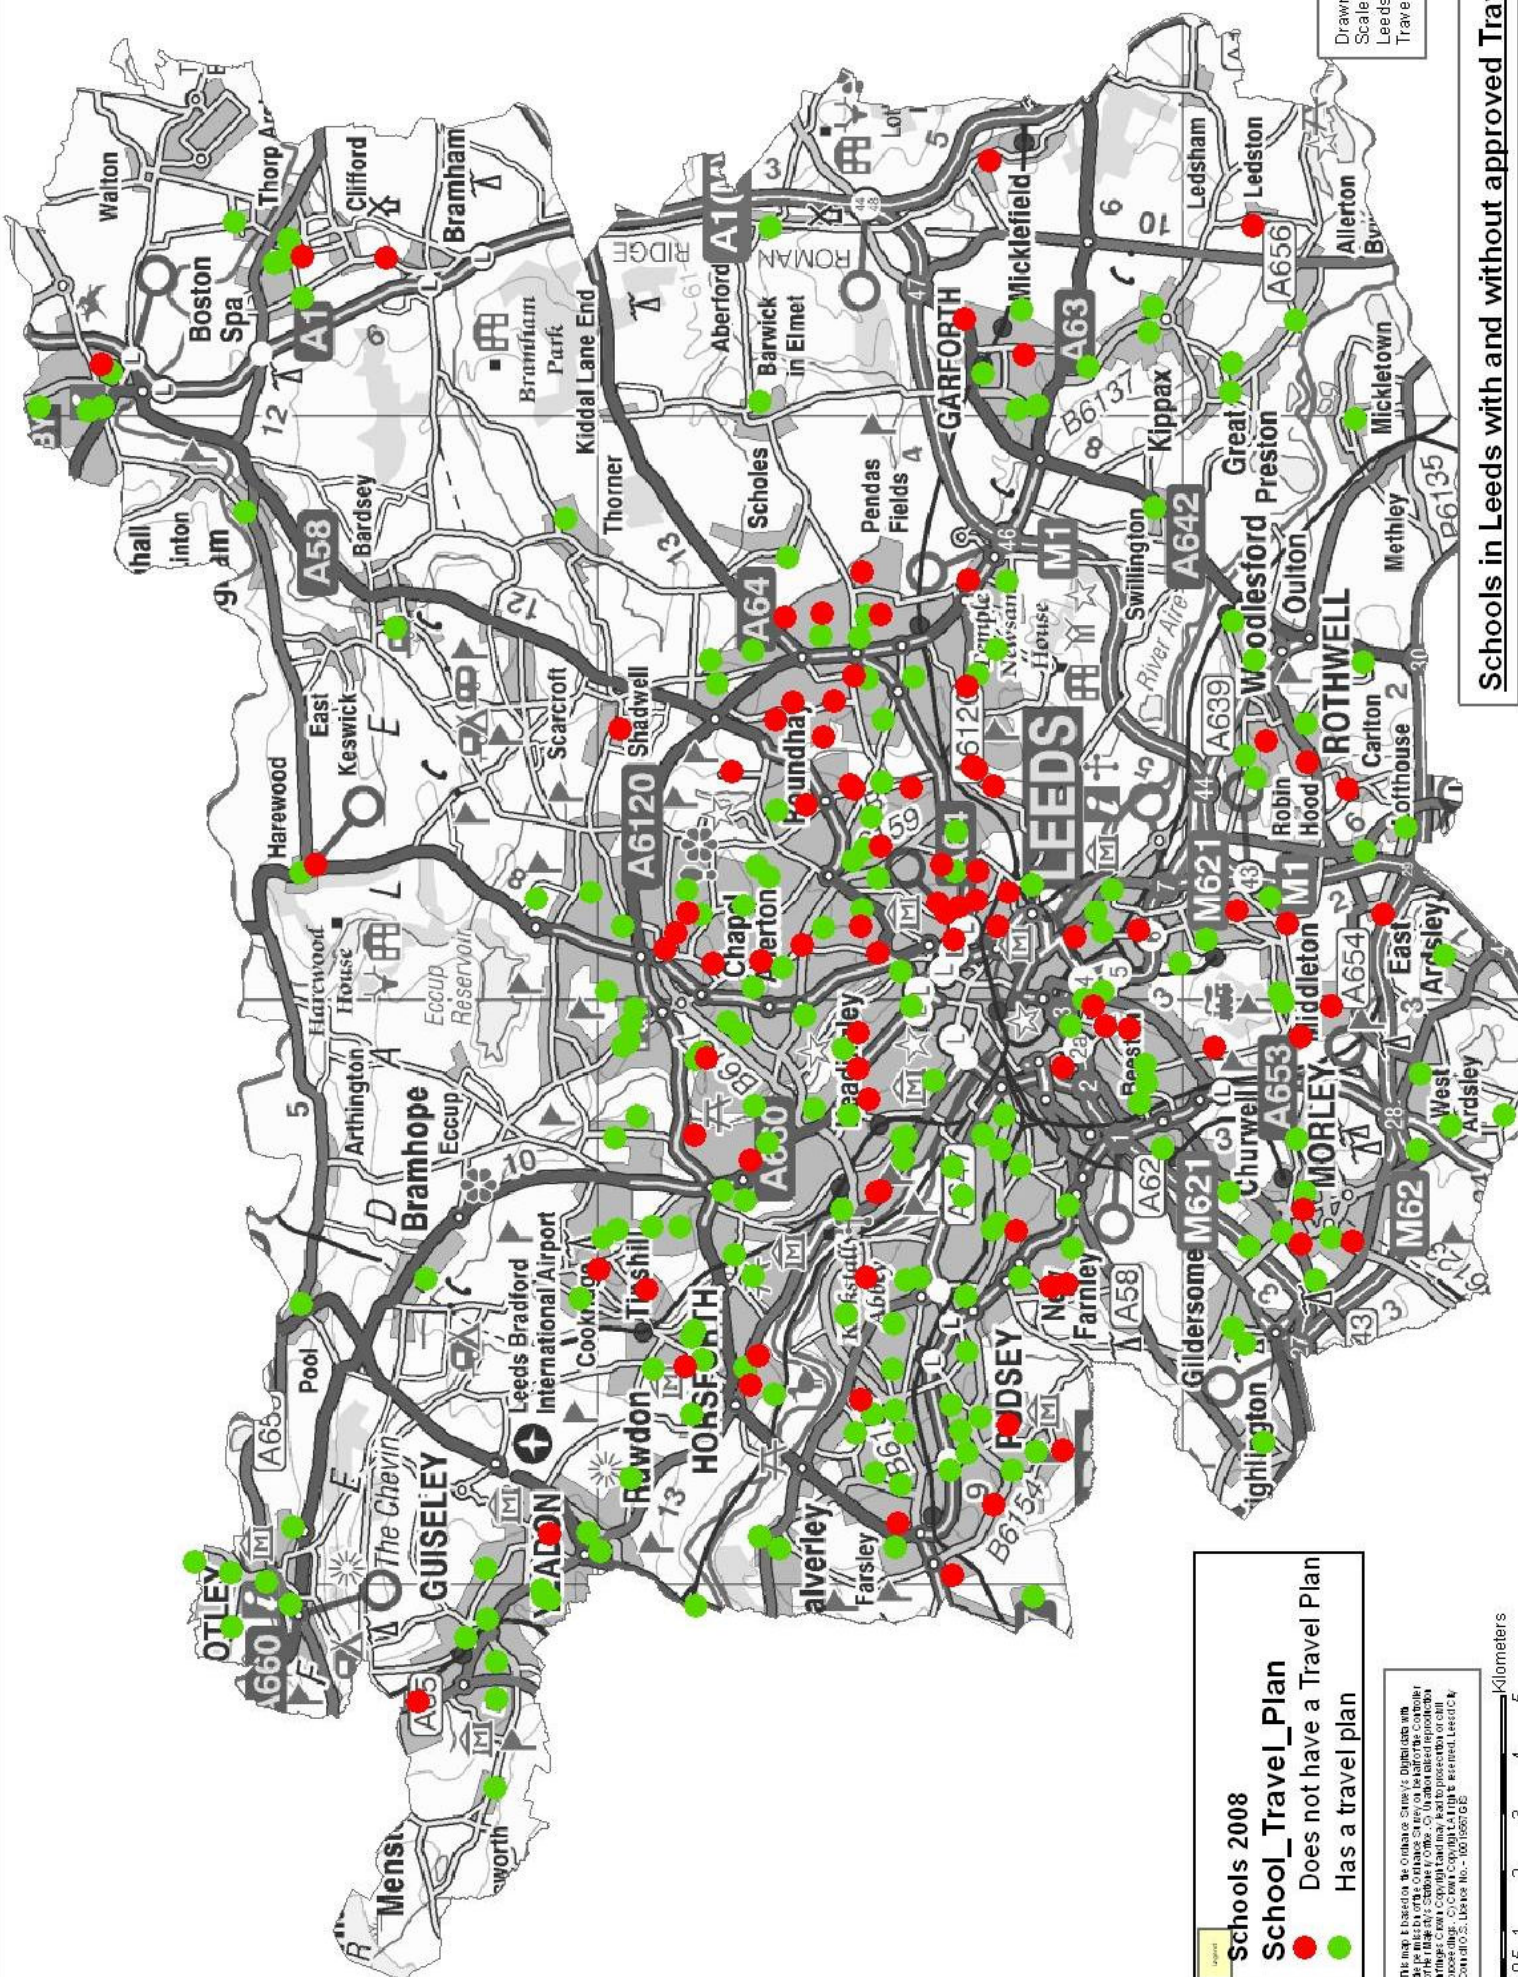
Schools in Leeds with and without approved Tra

Drawn
Scale
Leeds
Trave

Schools 2008
School_Travel_Plan
Does not have a Travel Plan
Has a travel plan

Legend

This map is based on the Ordnance Survey's Digital data with the permission of the Ordnance Survey on behalf of the Controller of Her Majesty's Stationery Office. © Unauthorised reproduction infringes Crown Copyright and may lead to prosecution or civil proceedings. © Crown Copyright. All rights reserved. Leeds City Council O.S. Licence No. - 100019567 GIS

0 0.5 1 2 3 4 5 Kilometers

Walton
Boston Spa
Thorp Arch
Clifford
Bramham
A1
12
Bramham Park
Aberford
A1(M)
ROMAN RIDGE
Barwick in Elmet
Kiddal Lane End
Thorner
Scholes
Pendas Fields
GARFORTH
Micklefield
A63
B6137
Kippax
Ledsham
Ledston
A656
Allerton Bywater
Great Preston
Mickletown
Methley
B6135
Swillington
A642
Woodlesford
Oulton
ROTHWELL
A639
Robin Hood
Carlton
Lofthouse
M1
M621
East Ardsley
A654
Middleton
West Ardsley
M62
MORLEY
A653
Churwell
Gildersome
Birkenshaw
Drighlington
A62
A58
New Farnley
PUDSEY
B6154
Farsley
Calverley
Horsforth
Rawdon
Cookridge
Tinshill
Leeds Bradford International Airport
YEADON
GUISELEY
The Chevin
OTLEY
A660
A65
Menston
Burley in Wharfedale
Pool
Bramhope
Eccup
Arthington
Harewood House
Eccup Reservoir
Harewood
East Keswick
Bardsey
A58
Scarcroft
Shadwell
A6120
Chapel Allerton
Roundhay
A64
LEEDS
Temple Newsam House
River Aire
Headingley
Kirkstall
A660
A647
Beeston
Wetherby
Collingham
Linton
Thorner